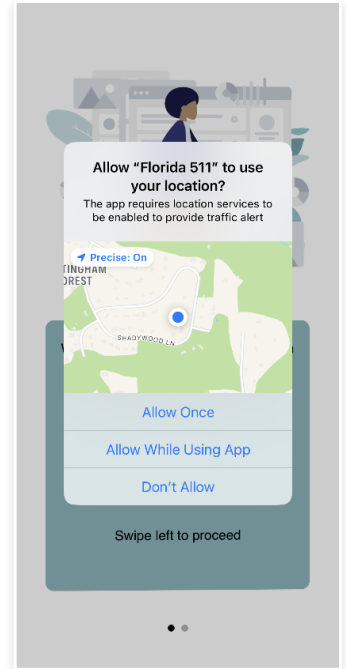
Allow “Florida 511” to use your location?

The app requires location services to be enabled to provide traffic alert

Precise: On

TINGHAM
OREST

SHADYWOOD LN

Allow Once

Allow While Using App

Don't Allow

Swipe left to proceed